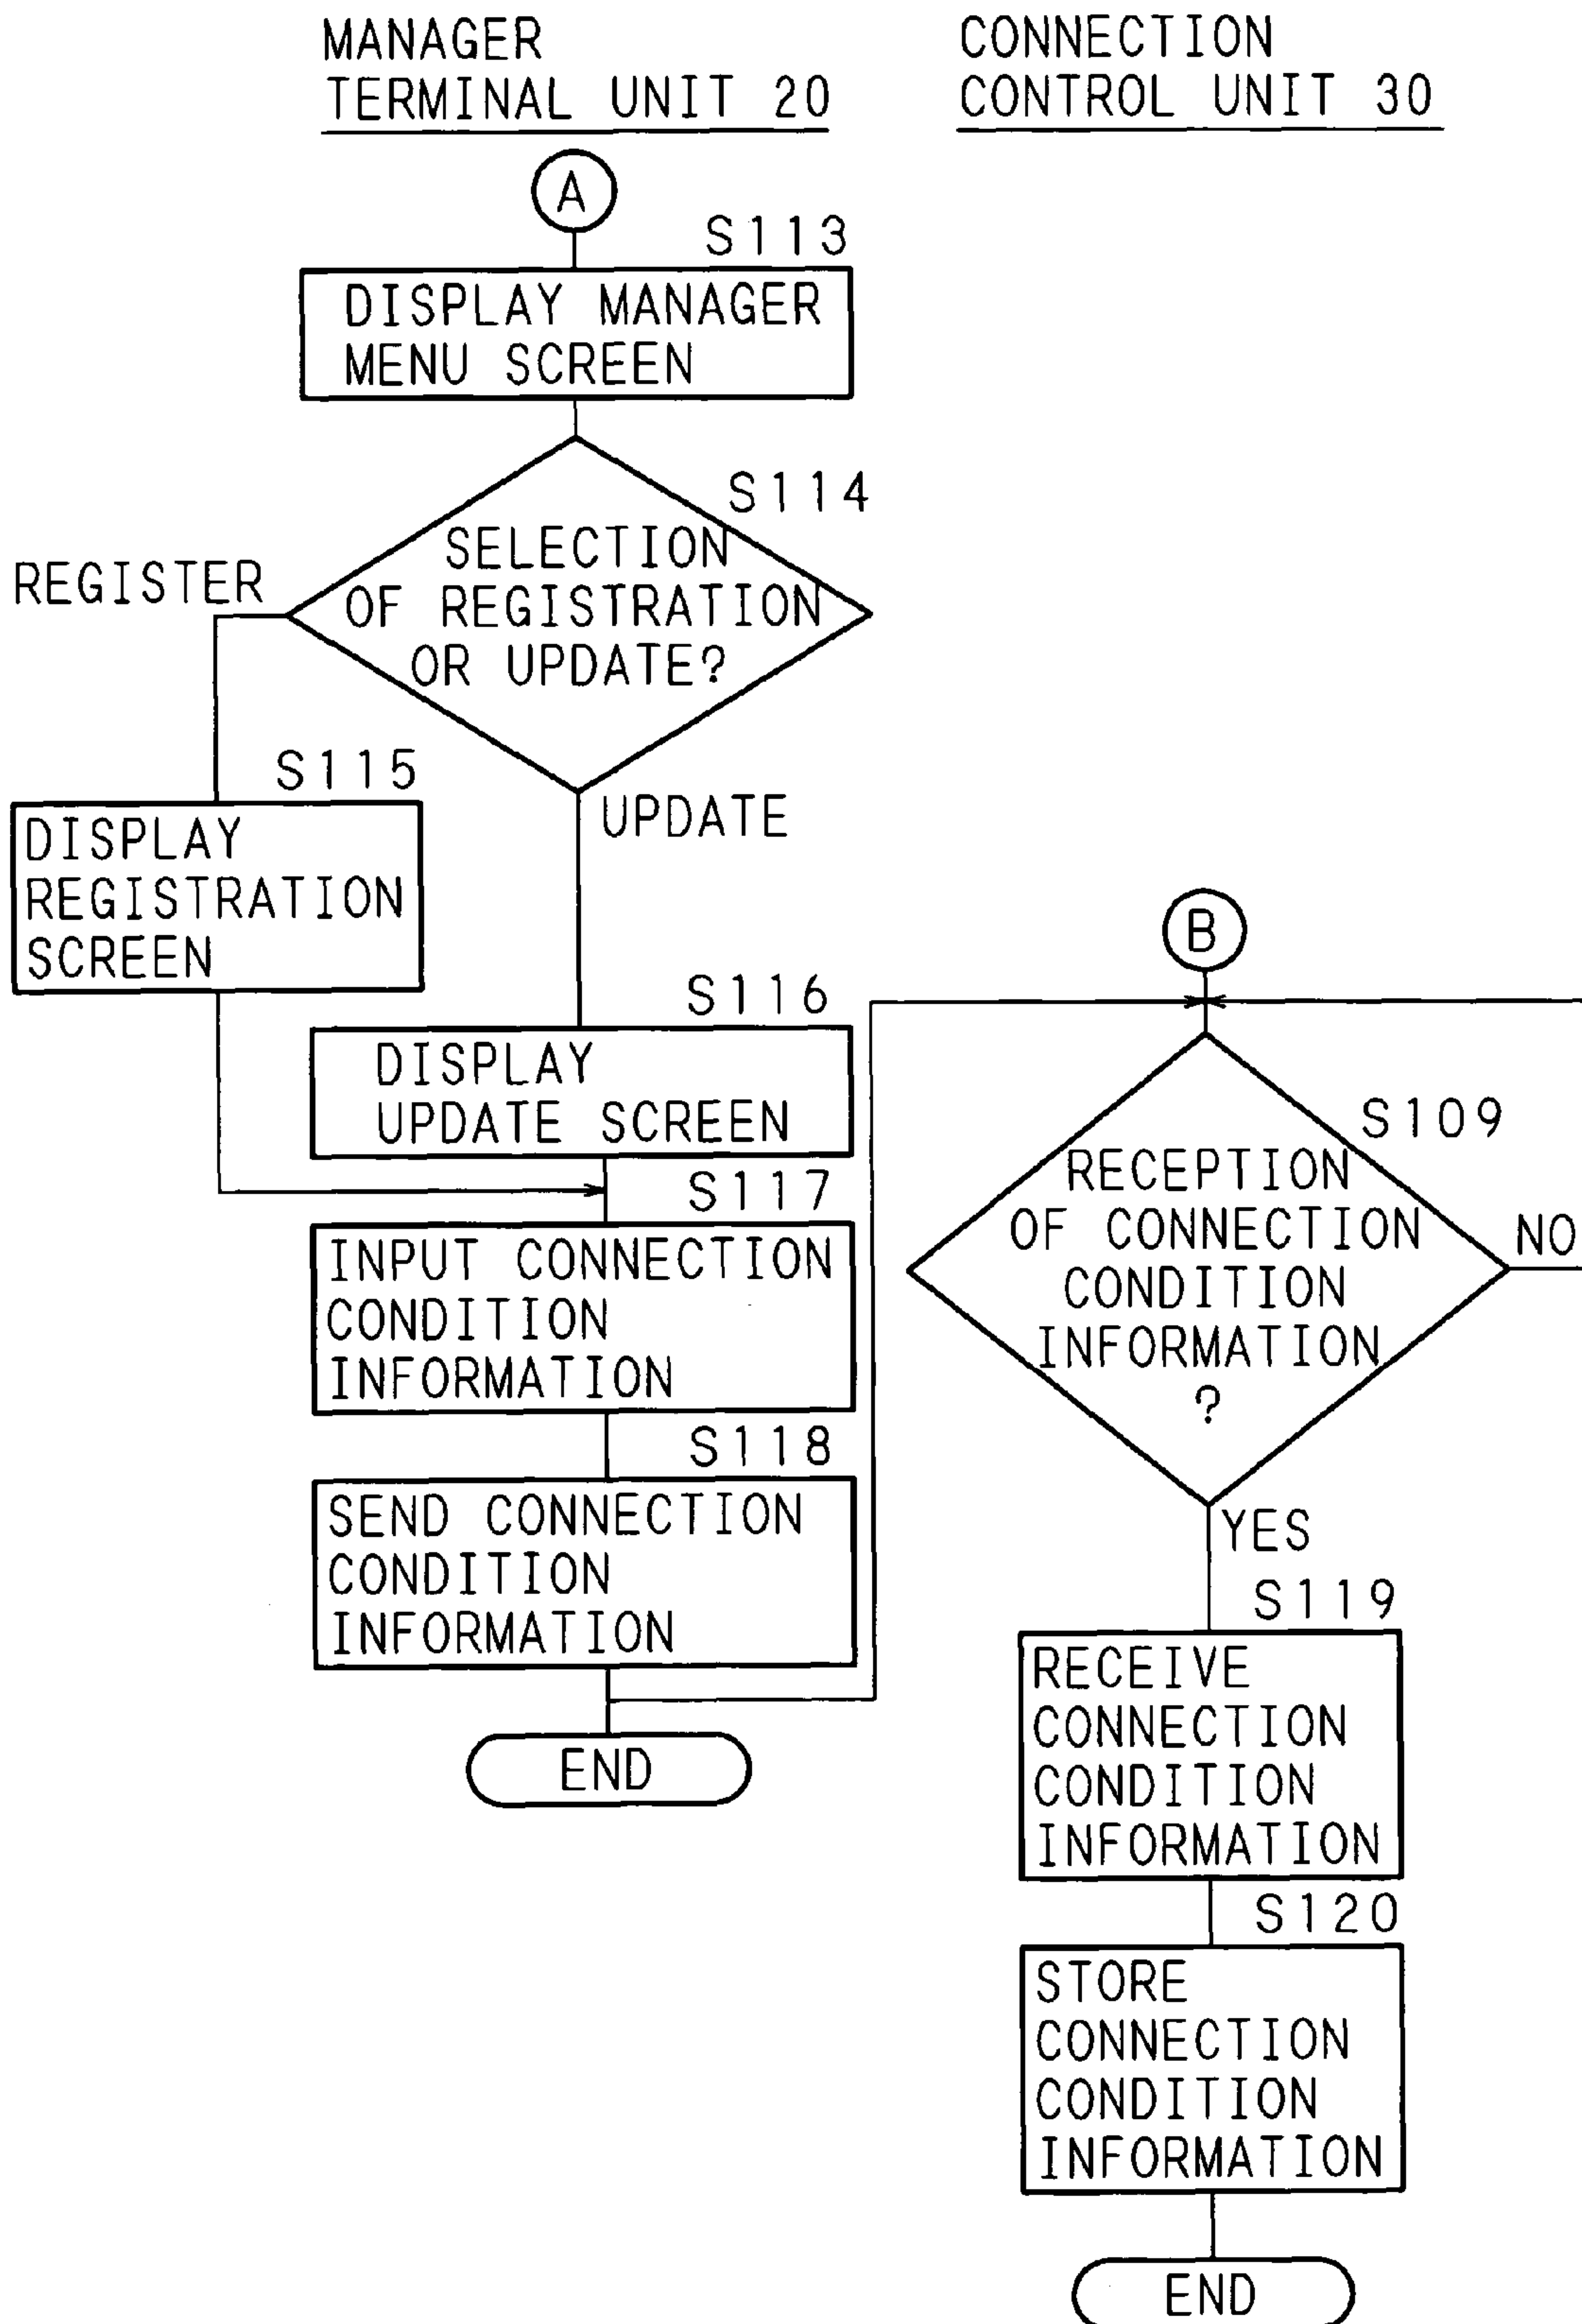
MANAGER TERMINAL UNIT 20

CONNECTION CONTROL UNIT 30

A

S113

DISPLAY MANAGER MENU SCREEN

S114

SELECTION OF REGISTRATION OR UPDATE?

REGISTER

S115

DISPLAY REGISTRATION SCREEN

UPDATE

S116

DISPLAY UPDATE SCREEN

S117

INPUT CONNECTION CONDITION INFORMATION

S118

SEND CONNECTION CONDITION INFORMATION

END

B

S109

RECEPTION OF CONNECTION CONDITION INFORMATION ?

NO

YES

S119

RECEIVE CONNECTION CONDITION INFORMATION

S120

STORE CONNECTION CONDITION INFORMATION

END